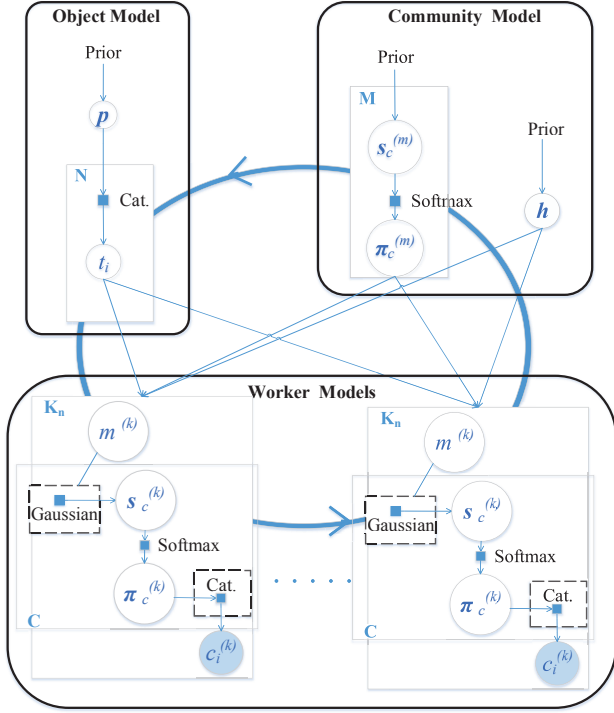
Object Model

Prior

$p$

N

Cat.

$t_i$

Community Model

Prior

M

$s_c^{(m)}$

Softmax

$\pi_c^{(m)}$

Prior

$h$

Worker Models

$K_n$

$m^{(k)}$

Gaussian

$s_c^{(k)}$

Softmax

$\pi_c^{(k)}$

Cat.

C

$c_i^{(k)}$

$K_n$

$m^{(k)}$

Gaussian

$s_c^{(k)}$

Softmax

$\pi_c^{(k)}$

Cat.

C

$c_i^{(k)}$